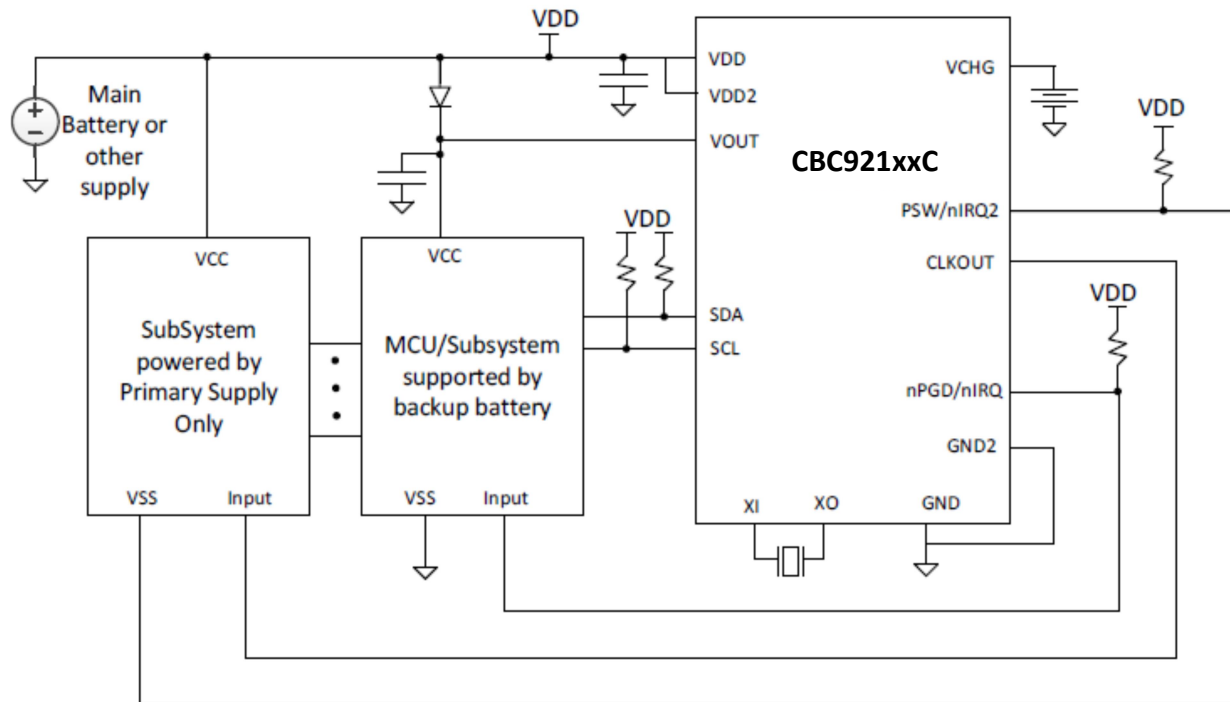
VDD

Main Battery or other supply

VCC

SubSystem powered by Primary Supply Only

VSS Input

VCC

MCU/Subsystem supported by backup battery

VSS Input

VDD

VDD

VDD

VDD2

VOUT

SDA

SCL

CBC921xxC

VCHG

PSW/nIRQ2

CLKOUT

nPGD/nIRQ

GND2

XI XO GND

VDD

VDD